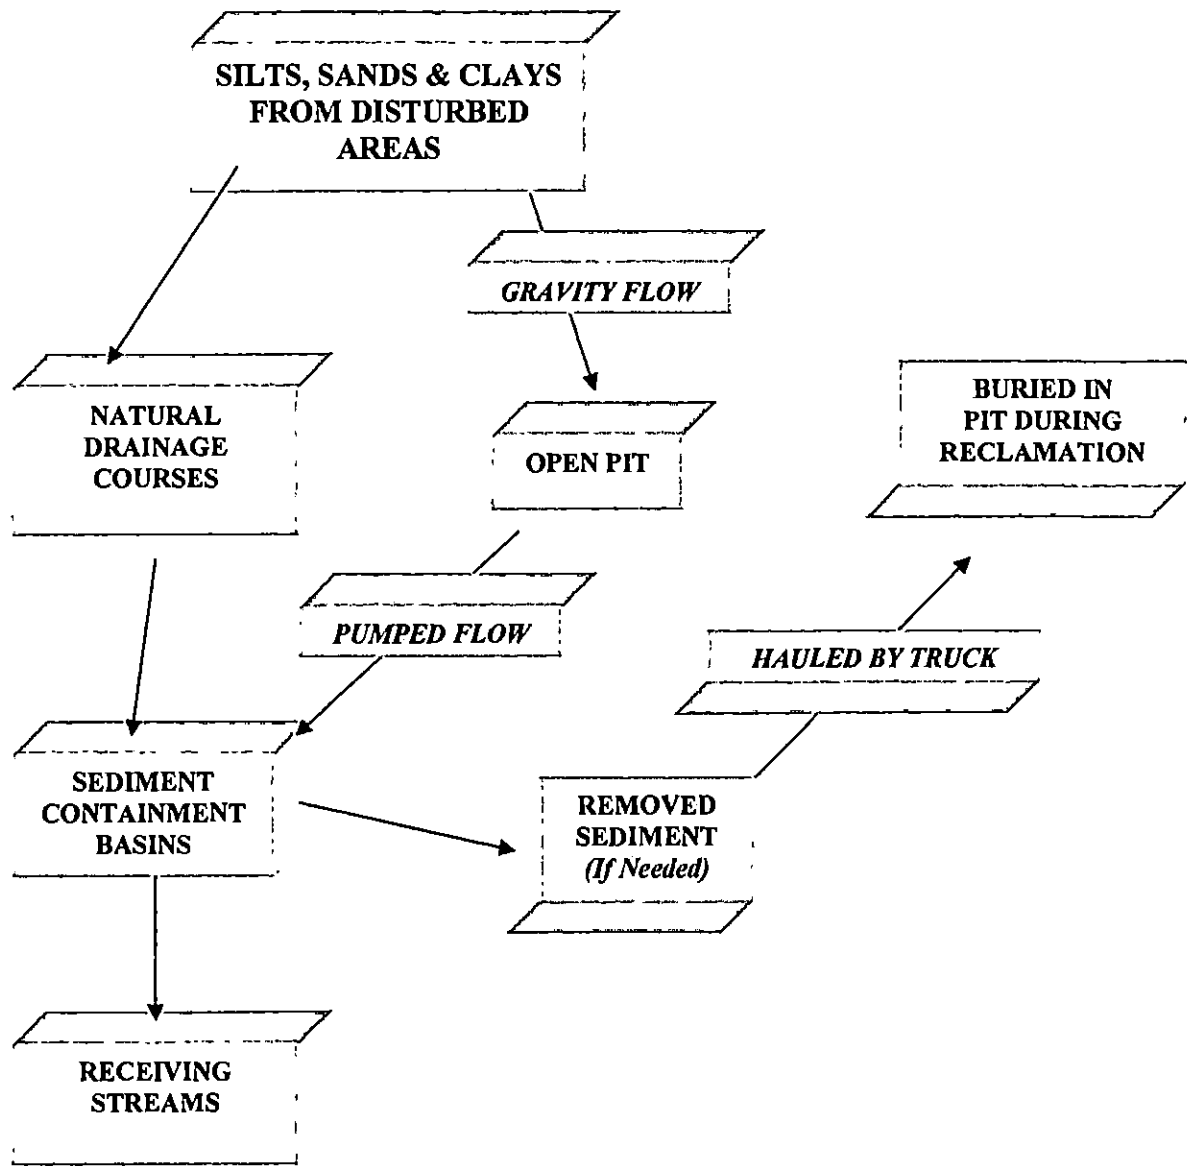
SILTS, SANDS & CLAYS FROM DISTURBED AREAS

GRAVITY FLOW

NATURAL DRAINAGE COURSES

OPEN PIT

BURIED IN PIT DURING RECLAMATION

PUMPED FLOW

HAULED BY TRUCK

SEDIMENT CONTAINMENT BASINS

REMOVED SEDIMENT (If Needed)

RECEIVING STREAMS